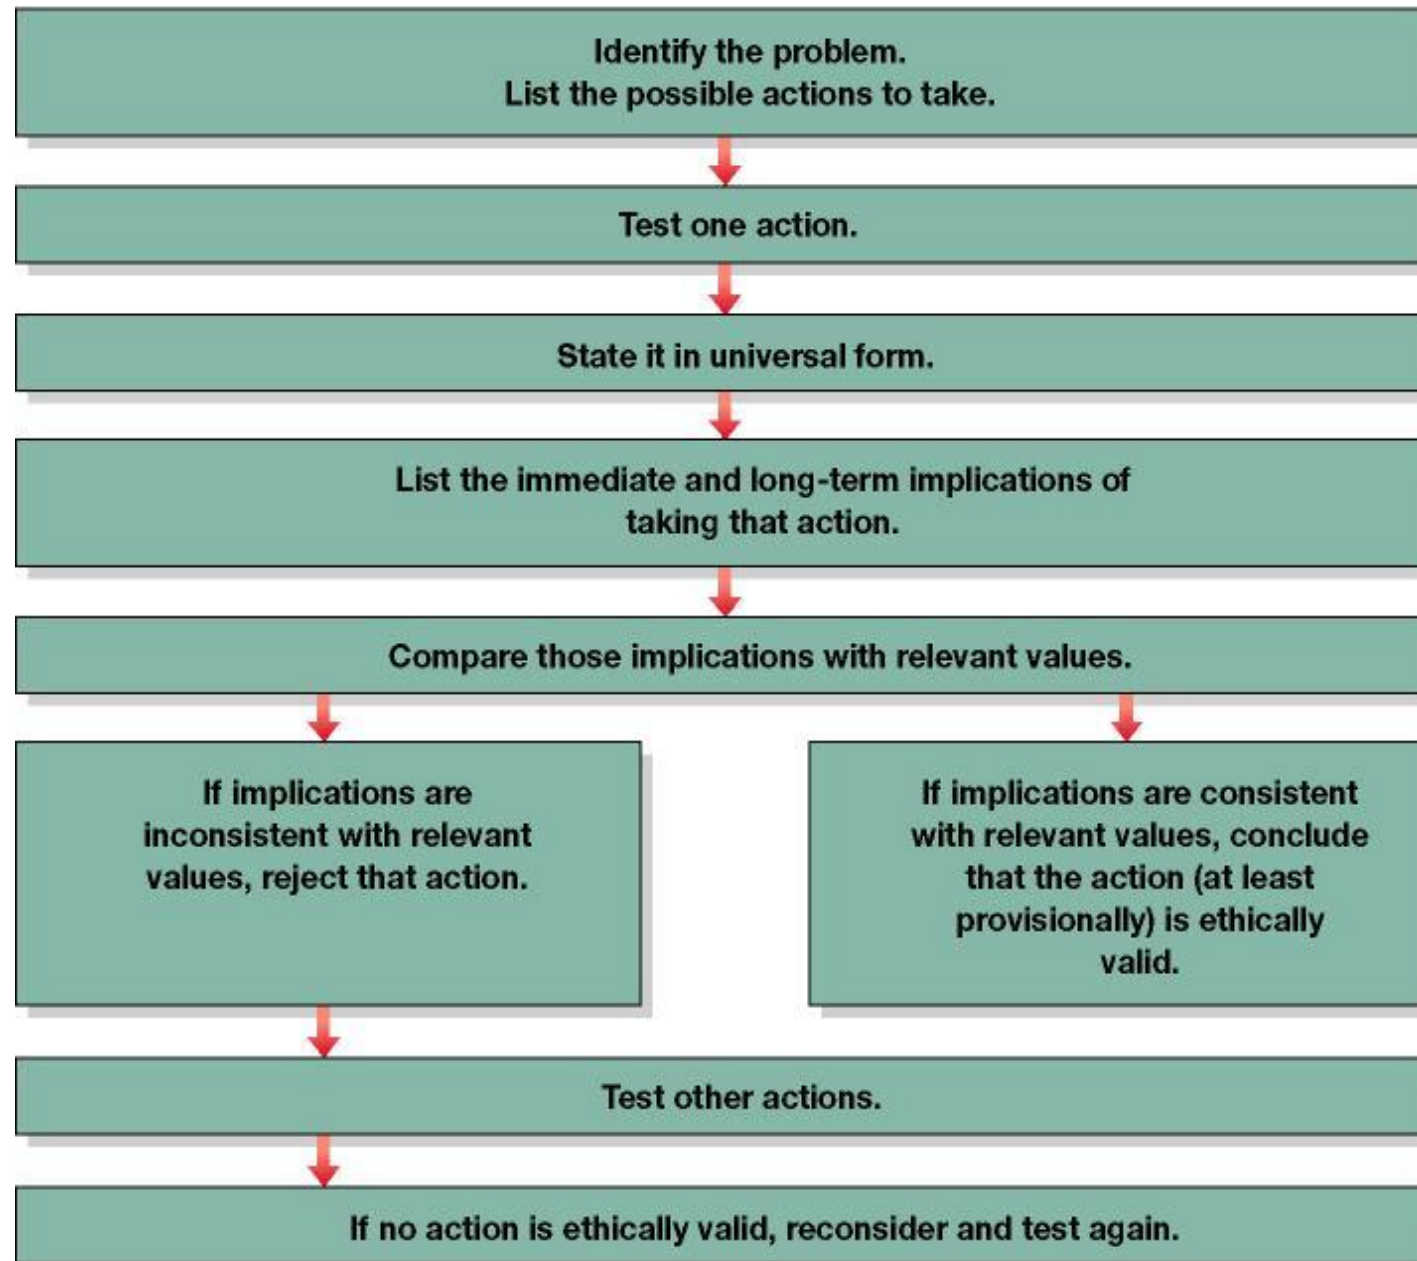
Identify the problem.
List the possible actions to take.

Test one action.

State it in universal form.

List the immediate and long-term implications of taking that action.

Compare those implications with relevant values.

If implications are inconsistent with relevant values, reject that action.

If implications are consistent with relevant values, conclude that the action (at least provisionally) is ethically valid.

Test other actions.

If no action is ethically valid, reconsider and test again.